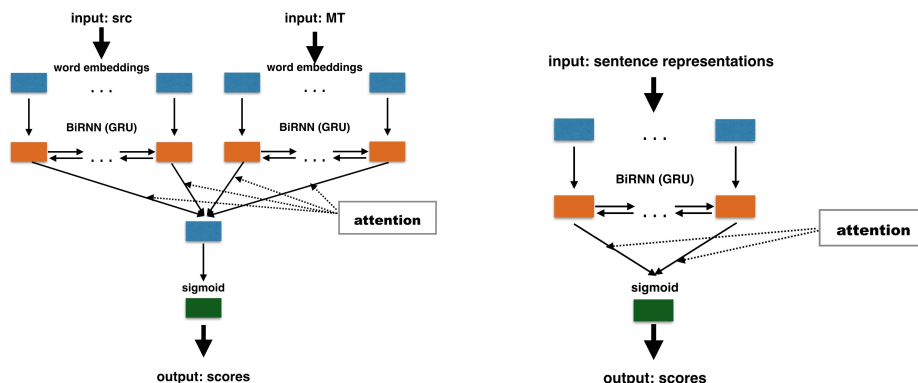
input: src

input: MT

word embeddings

. . .

word embeddings

. . .

BiRNN (GRU)

. . .

BiRNN (GRU)

. . .

attention

sigmoid

output: scores

input: sentence representations

. . .

BiRNN (GRU)

. . .

attention

sigmoid

output: scores